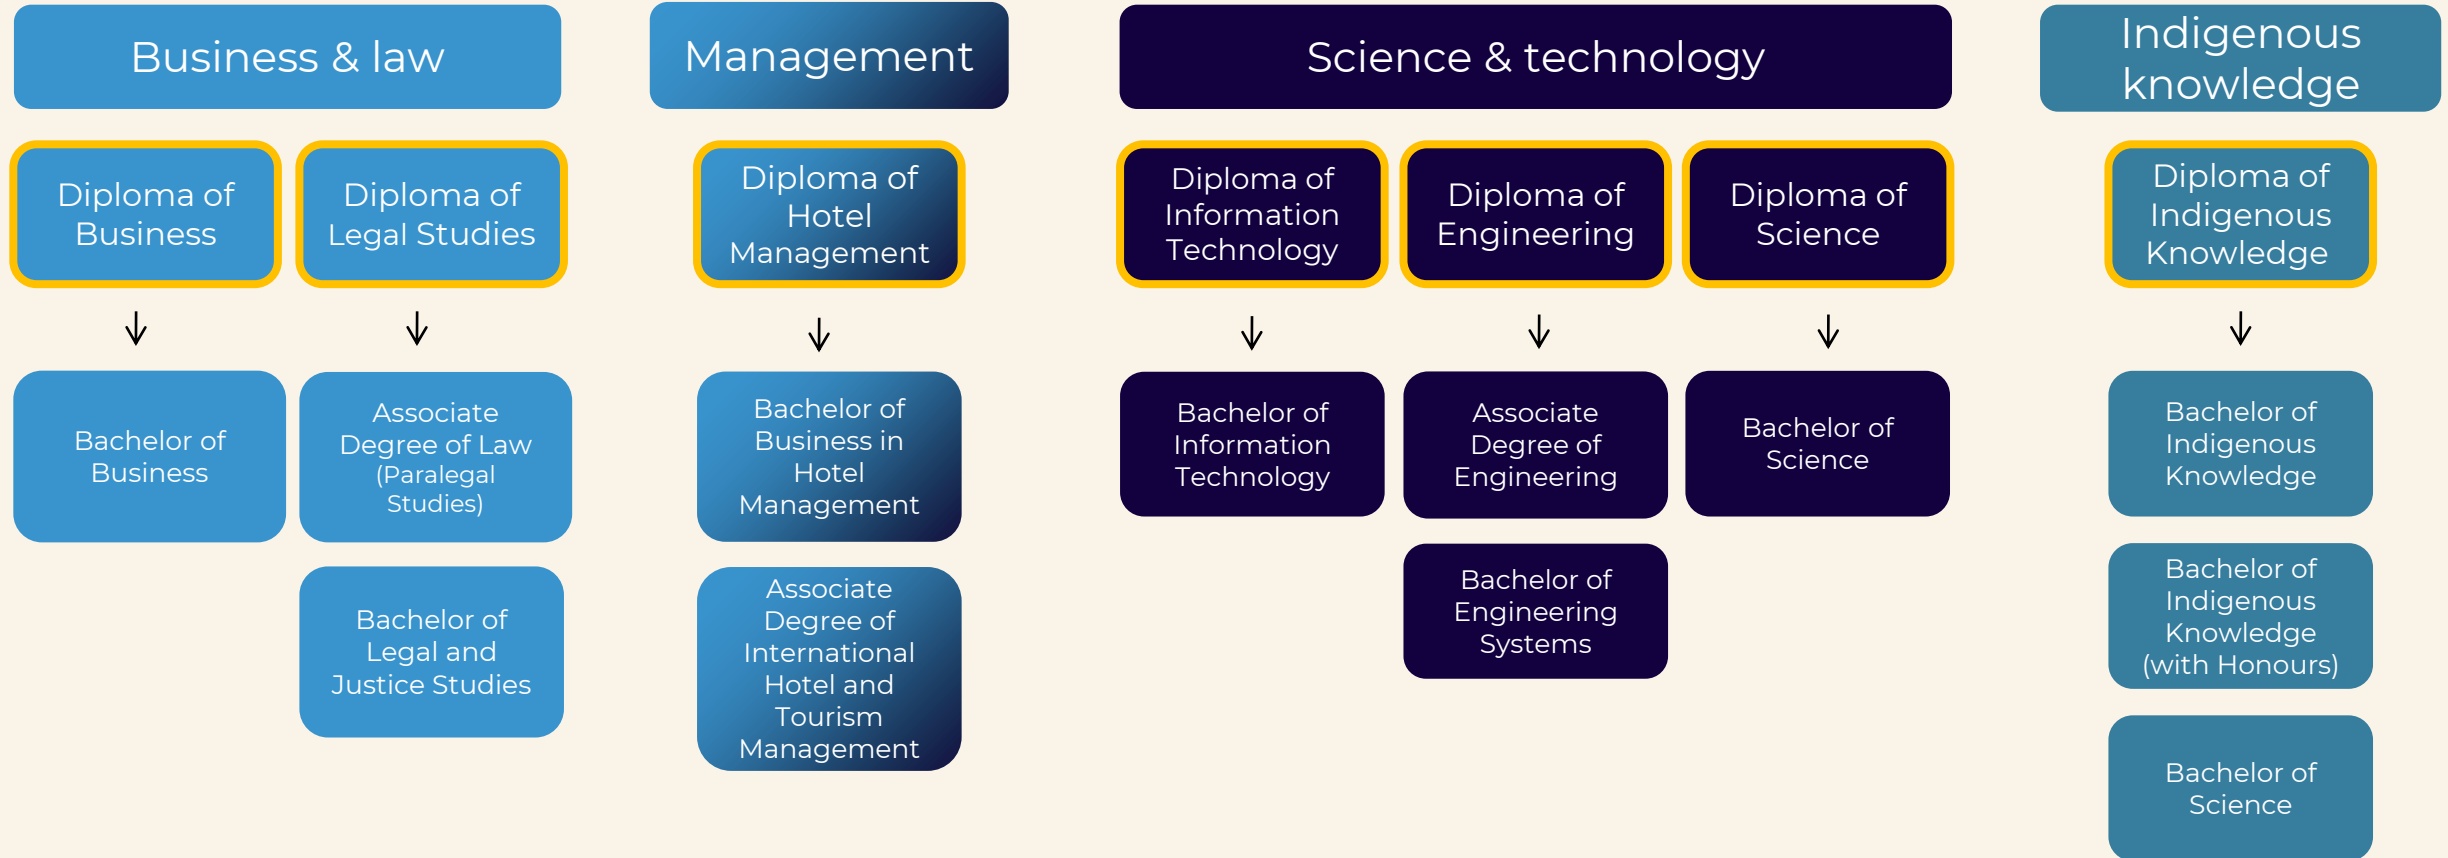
Business & law

Diploma of Business

Bachelor of Business

Diploma of Legal Studies

Associate Degree of Law (Paralegal Studies)

Bachelor of Legal and Justice Studies

Management

Diploma of Hotel Management

Bachelor of Business in Hotel Management

Associate Degree of International Hotel and Tourism Management

Science & technology

Diploma of Information Technology

Bachelor of Information Technology

Diploma of Engineering

Associate Degree of Engineering

Bachelor of Engineering Systems

Diploma of Science

Bachelor of Science

Indigenous knowledge

Diploma of Indigenous Knowledge

Bachelor of Indigenous Knowledge

Bachelor of Indigenous Knowledge (with Honours)

Bachelor of Science